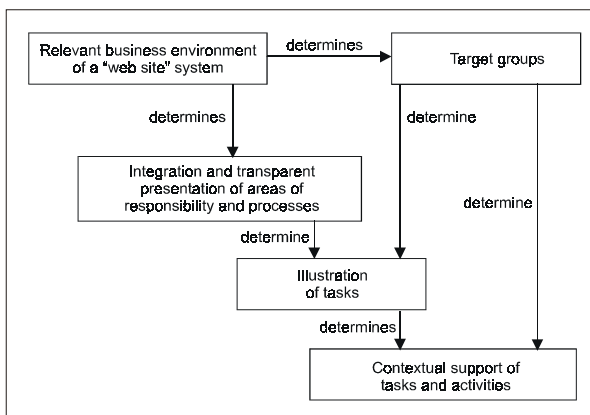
Relevant business environment of a "web site" system

determines

Target groups

determines

determine

Integration and transparent presentation of areas of responsibility and processes

determine

determine

Illustration of tasks

determines

Contextual support of tasks and activities